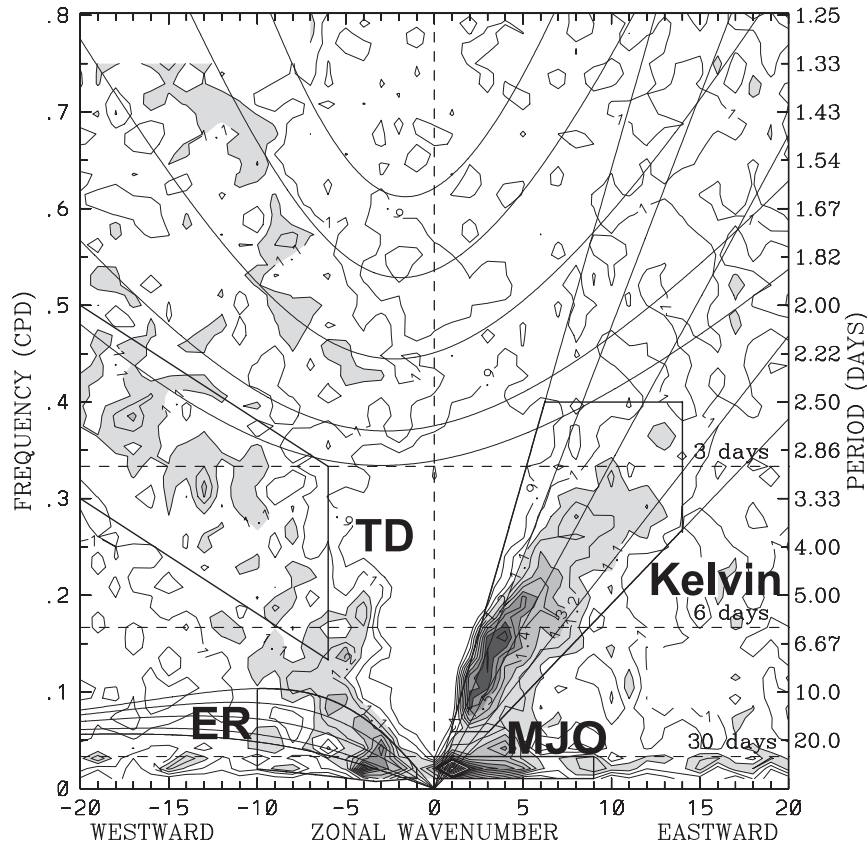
.8
.7
.6
.5
.4
.3
.2
.1
0
FREQUENCY (CPD)

1.25
1.33
1.43
1.54
1.67
1.82
2.00
2.22
2.50
2.86
3.33
4.00
5.00
6.67
10.0
20.0
PERIOD (DAYS)

3 days
6 days
30 days

TD
Kelvin
ER
MJO

-20 -15 -10 -5 0 5 10 15 20
WESTWARD ZONAL WAVENUMBER EASTWARD